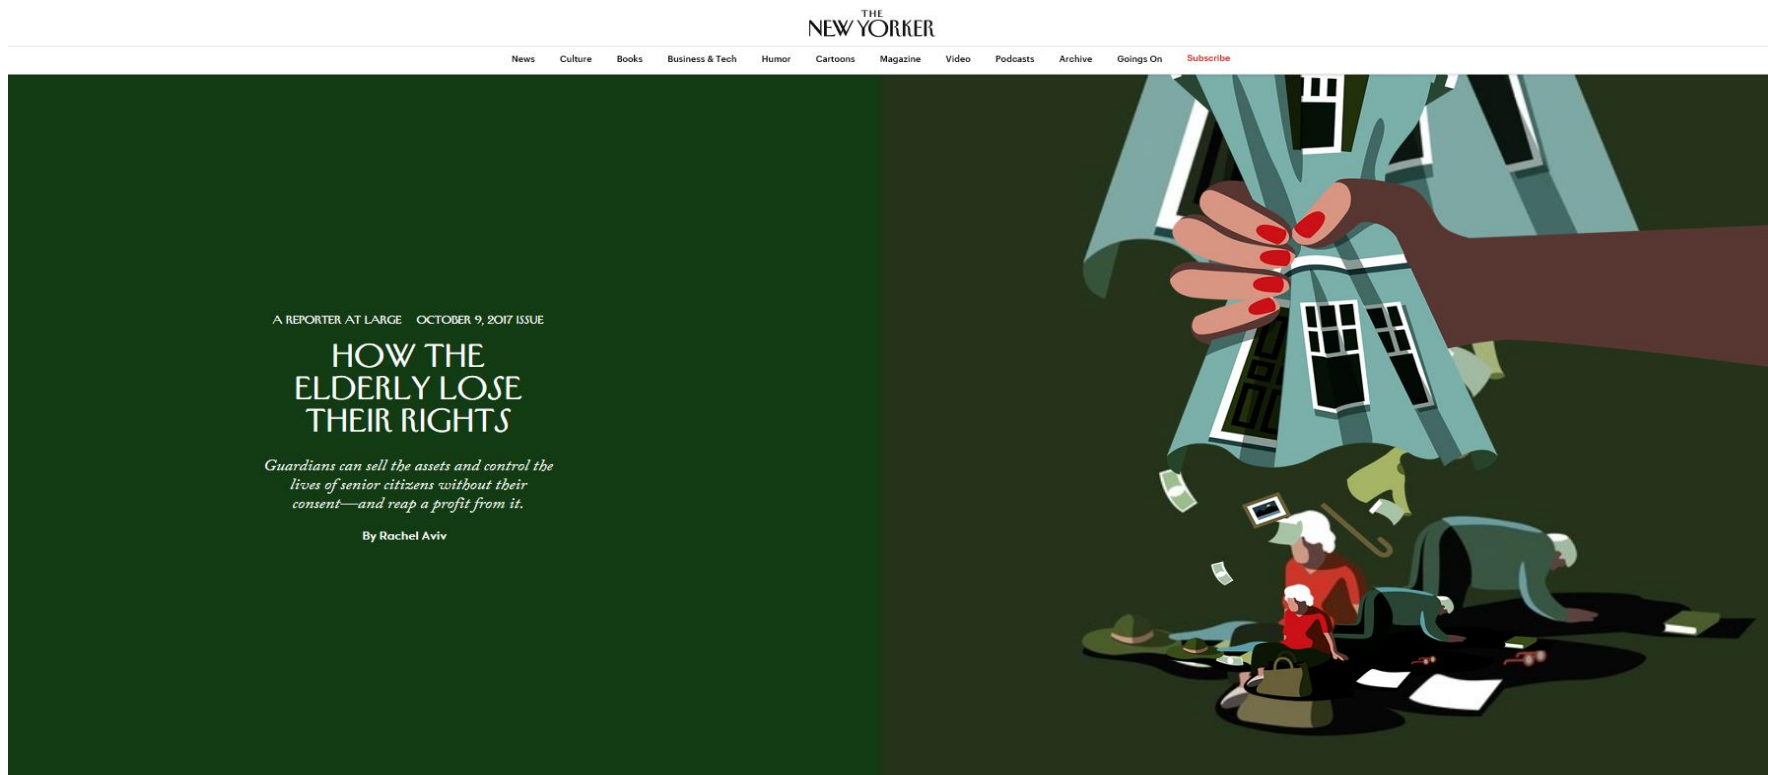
THE NEW YORKER

News Culture Books Business & Tech Humor Cartoons Magazine Video Podcasts Archive Goings On Subscribe

A REPORTER AT LARGE OCTOBER 9, 2017 ISSUE

HOW THE ELDERLY LOSE THEIR RIGHTS

Guardians can sell the assets and control the lives of senior citizens without their consent—and reap a profit from it.

By Rachel Aviv